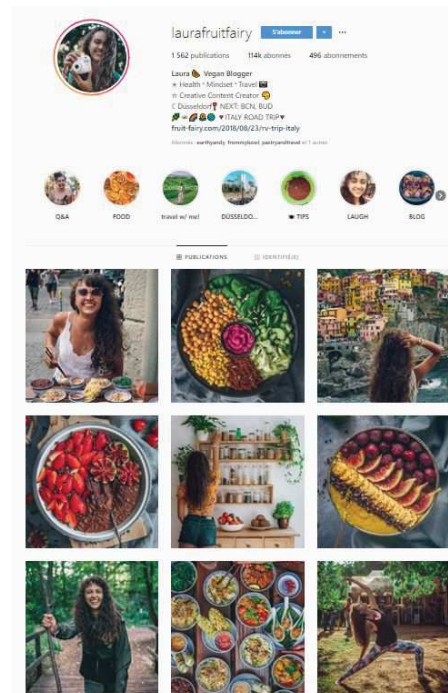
laurafruitfairy S'abonner ▾ ···

1 562 publications 114k abonnés 496 abonnements

Laura 🍌 Vegan Blogger
☀ Health • Mindset • Travel 📷
☀ Creative Content Creator 😜
☾ Düsseldorf📍 NEXT: BCN, BUD
🌱 = 🥑🍓🥥 ♥ITALY ROAD TRIP♥
fruit-fairy.com/2018/08/23/rv-trip-italy

Abonnés : earthyandy, frommyboard, paintyandtravel et 1 autres

Q&A FOOD travel w/ me! DÜSSELDO... 🍅 TIPS LAUGH BLOG

PUBLICATIONS IDENTIFIÉ(E)